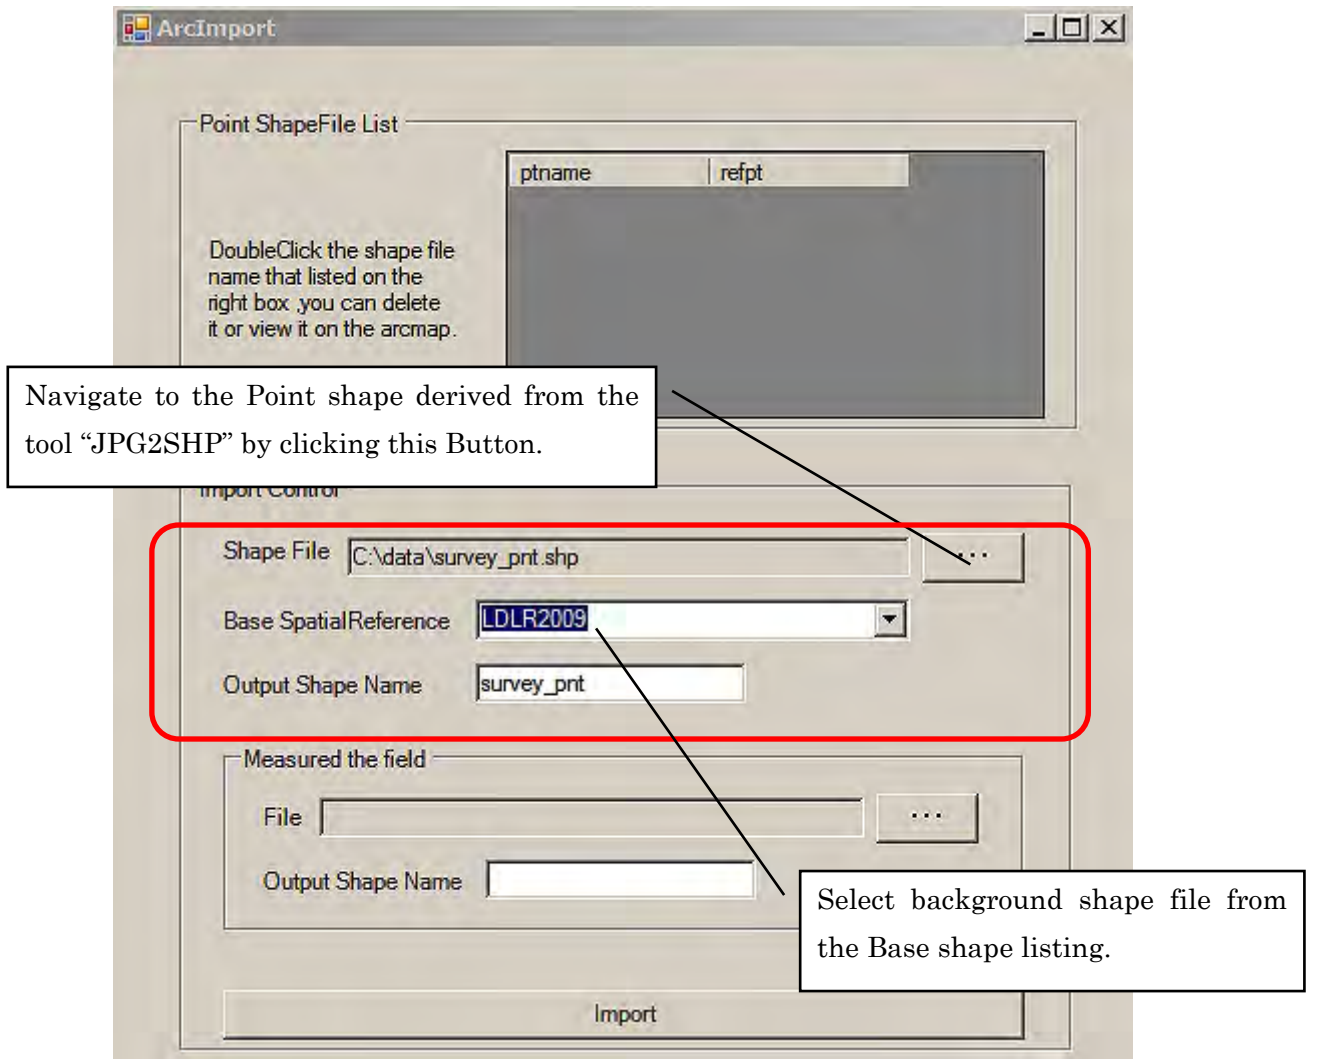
ArcImport

Point ShapeFile List

| ptname | refpt |
|---|---|

DoubleClick the shape file name that listed on the right box ,you can delete it or view it on the arcmap.

Navigate to the Point shape derived from the tool “JPG2SHP” by clicking this Button.

Import Control

Shape File C:\data\survey_pnt.shp ...

Base SpatialReference LDLR2009

Output Shape Name survey_pnt

Measured the field

File ...

Output Shape Name

Select background shape file from the Base shape listing.

Import